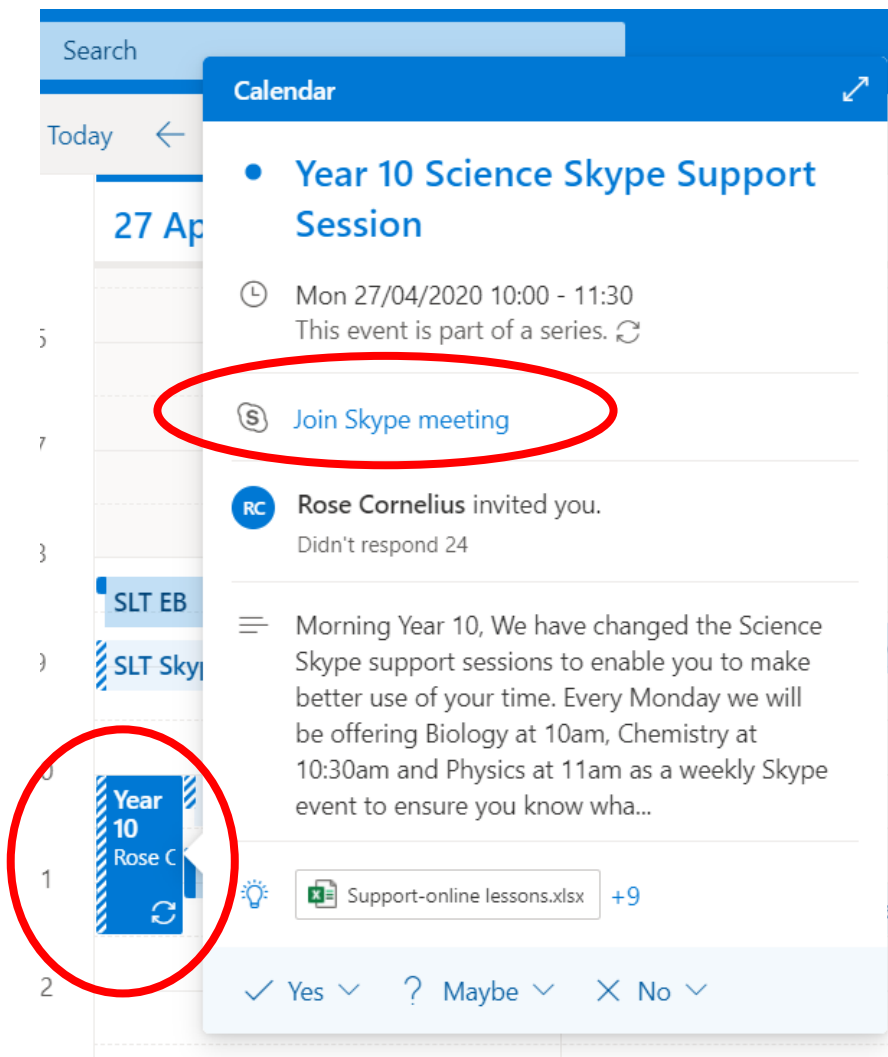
Search

Today

27 Ap

5

7

8

SLT EB

9

SLT Skyp

0

Year 10
Rose C

1

2

Calendar

Year 10 Science Skype Support Session

Mon 27/04/2020 10:00 - 11:30
This event is part of a series.

Join Skype meeting

RC

Rose Cornelius invited you.
Didn't respond 24

Morning Year 10, We have changed the Science Skype support sessions to enable you to make better use of your time. Every Monday we will be offering Biology at 10am, Chemistry at 10:30am and Physics at 11am as a weekly Skype event to ensure you know wha...

Support-online lessons.xlsx +9

Yes

? Maybe

No